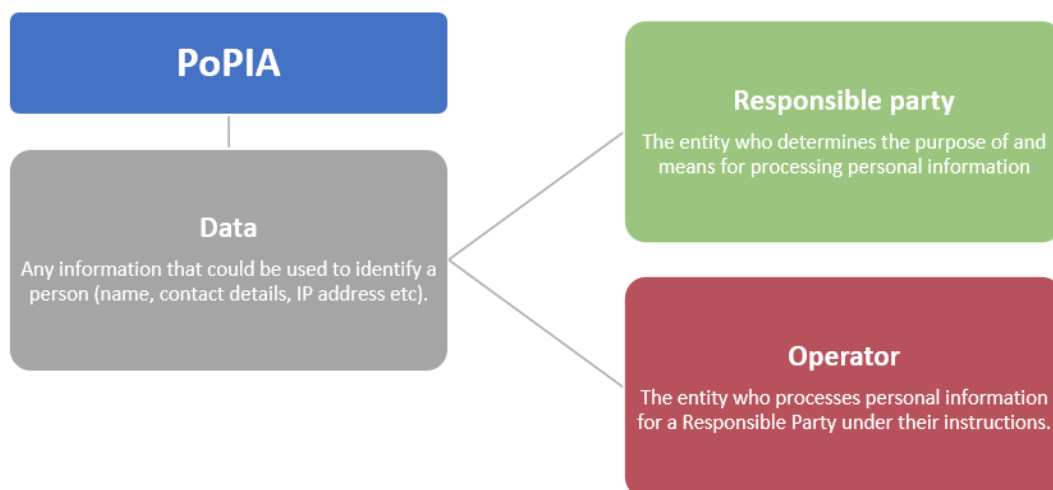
PoPIA

Data

Any information that could be used to identify a person (name, contact details, IP address etc).

Responsible party

The entity who determines the purpose of and means for processing personal information

Operator

The entity who processes personal information for a Responsible Party under their instructions.